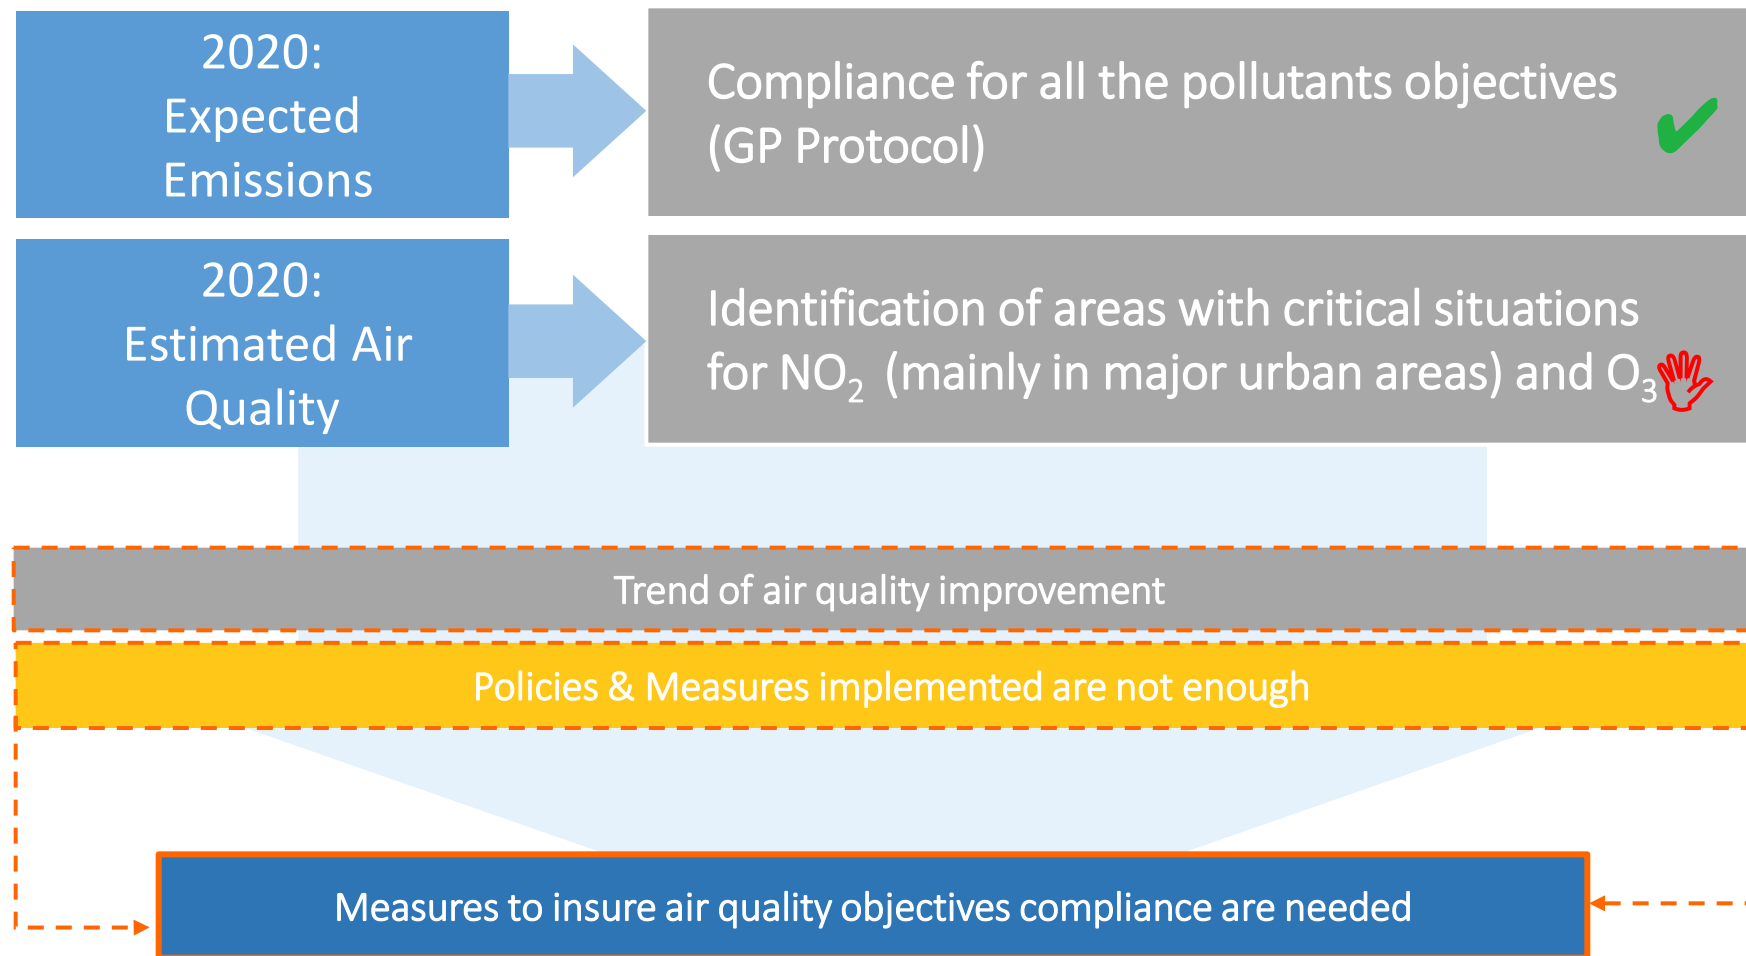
2020:
Expected
Emissions

Compliance for all the pollutants objectives (GP Protocol)

2020:
Estimated Air
Quality

Identification of areas with critical situations for $NO_2$ (mainly in major urban areas) and $O_3$

Trend of air quality improvement

Policies & Measures implemented are not enough

Measures to insure air quality objectives compliance are needed